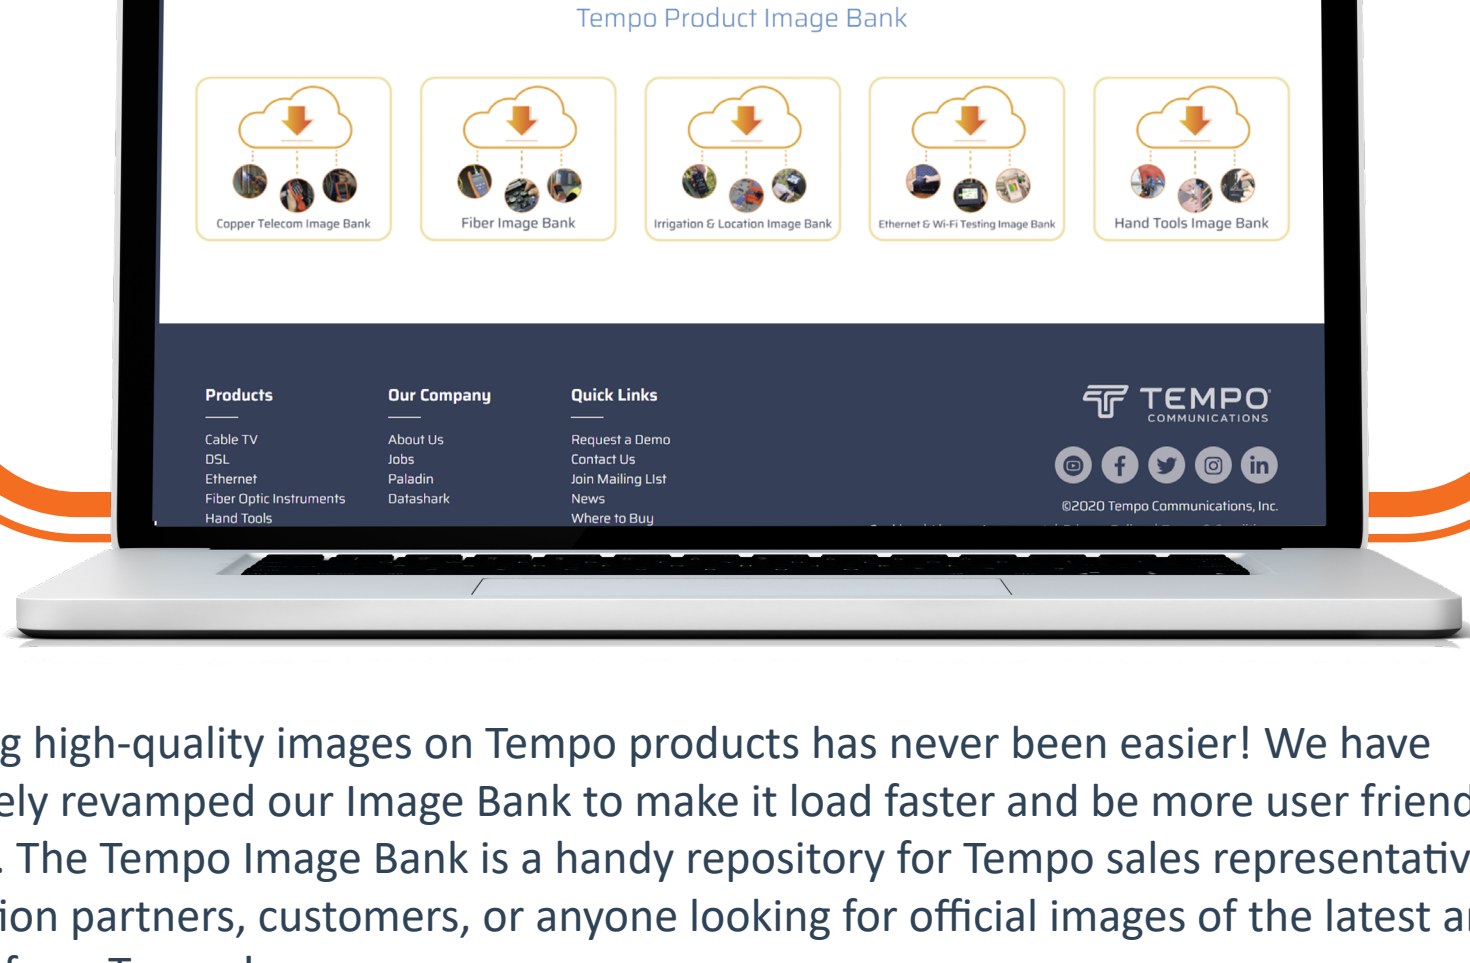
Tempo Product Image Bank

Copper Telecom Image Bank

Fiber Image Bank

Irrigation & Location Image Bank

Ethernet & Wi-Fi Testing Image Bank

Hand Tools Image Bank

Products

Cable TV
DSL
Ethernet
Fiber Optic Instruments
Hand Tools

Our Company

About Us
Jobs
Paladin
Datashark

Quick Links

Request a Demo
Contact Us
Join Mailing LIst
News
Where to Buy

TEMPO COMMUNICATIONS

©2020 Tempo Communications, Inc.

g high-quality images on Tempo products has never been easier! We have ely revamped our Image Bank to make it load faster and be more user friend . The Tempo Image Bank is a handy repository for Tempo sales representativ ion partners, customers, or anyone looking for official images of the latest a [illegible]